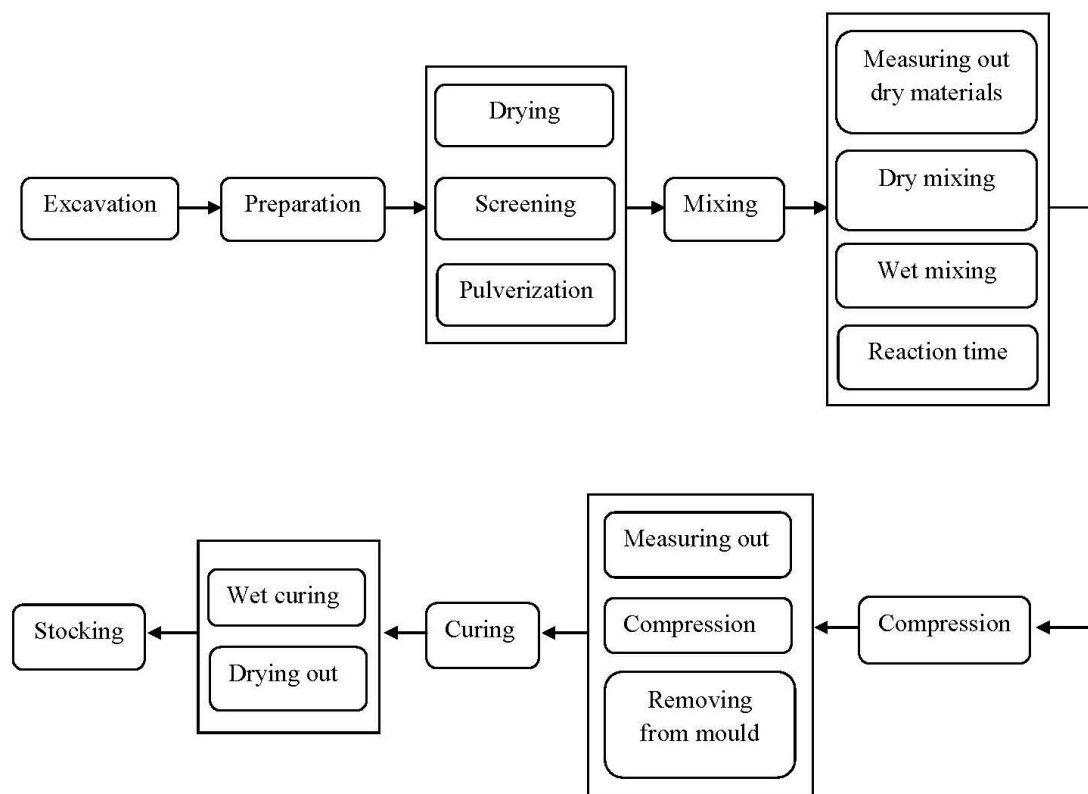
Excavation

Preparation

Drying

Screening

Pulverization

Mixing

Measuring out dry materials

Dry mixing

Wet mixing

Reaction time

Compression

Measuring out

Compression

Removing from mould

Curing

Wet curing

Drying out

Stocking